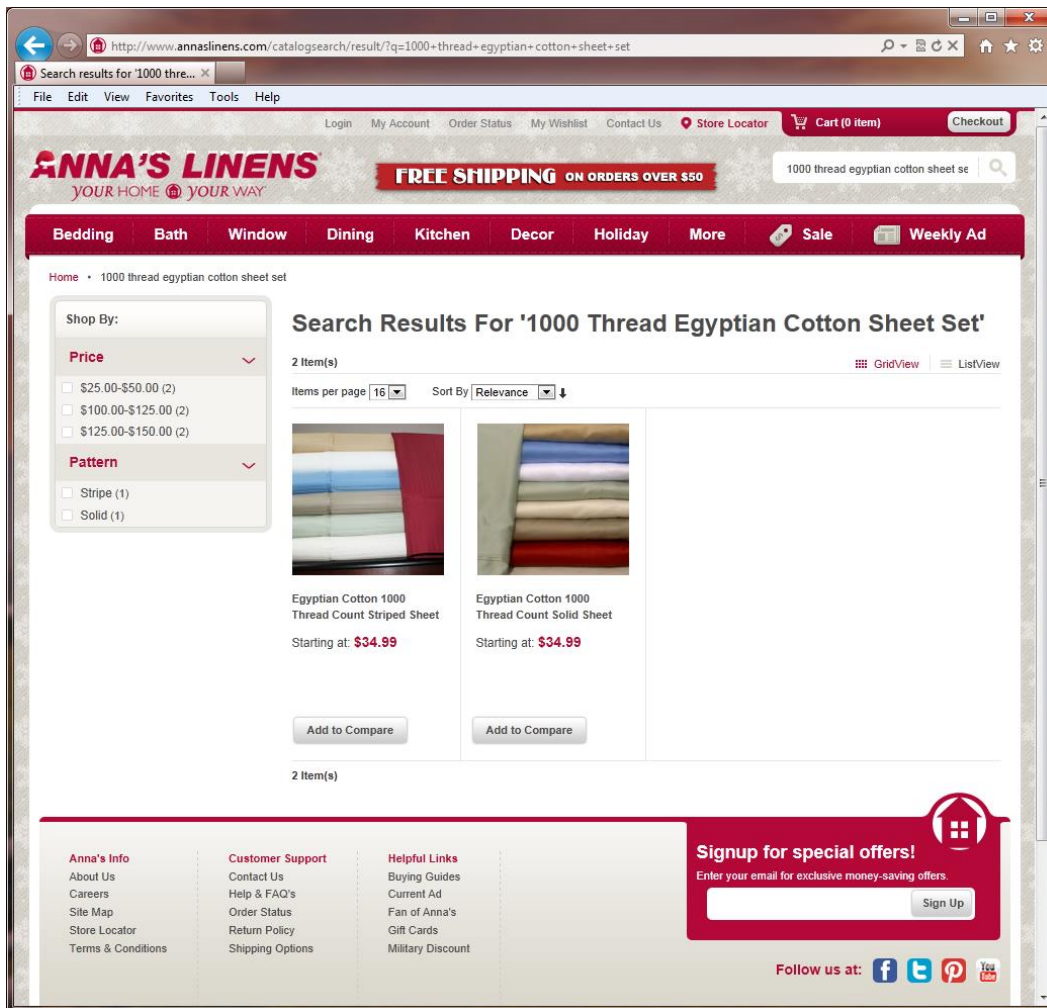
http://www.annaslinens.com/catalogsearch/result/?q=1000+thread+egyptian+cotton+sheet+set

Search results for '1000 thre...

File Edit View Favorites Tools Help

Login My Account Order Status My Wishlist Contact Us Store Locator Cart (0 item) Checkout

ANNA'S LINENS
YOUR HOME YOUR WAY

FREE SHIPPING ON ORDERS OVER $50

1000 thread egyptian cotton sheet se

Bedding Bath Window Dining Kitchen Decor Holiday More Sale Weekly Ad

Home • 1000 thread egyptian cotton sheet set

Shop By:

Price

$25.00-$50.00 (2)
$100.00-$125.00 (2)
$125.00-$150.00 (2)

Pattern

Stripe (1)
Solid (1)

Search Results For '1000 Thread Egyptian Cotton Sheet Set'

2 Item(s)

GridView ListView

Items per page 16 Sort By Relevance

Egyptian Cotton 1000 Thread Count Striped Sheet

Starting at: $34.99

Add to Compare

Egyptian Cotton 1000 Thread Count Solid Sheet

Starting at: $34.99

Add to Compare

2 Item(s)

Anna's Info
About Us
Careers
Site Map
Store Locator
Terms & Conditions

Customer Support
Contact Us
Help & FAQ's
Order Status
Return Policy
Shipping Options

Helpful Links
Buying Guides
Current Ad
Fan of Anna's
Gift Cards
Military Discount

Signup for special offers!
Enter your email for exclusive money-saving offers.
Sign Up

Follow us at: